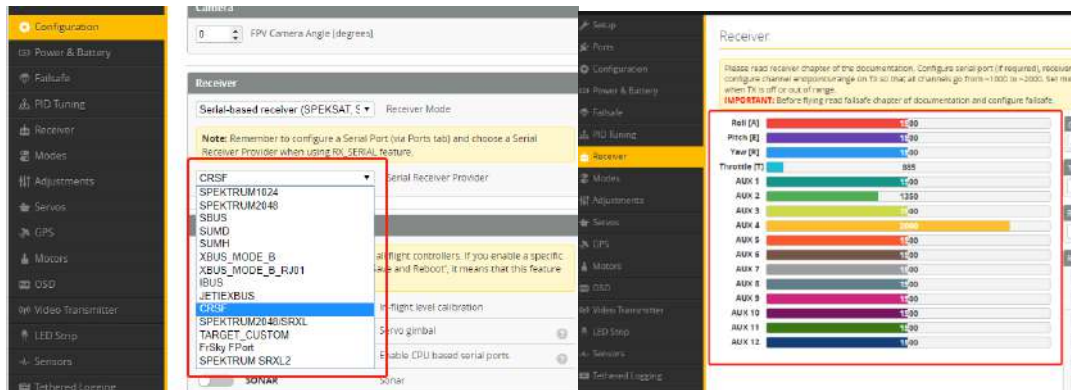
Configuration
Power & Battery
Failsafe
PID Tuning
Receiver
Modes
Adjustments
Servos
GPS
Motors
OSD
Video Transmitter
LED Strip
Sensors
Tethered Logging

Camera
0
FPV Camera Angle [degrees]

Receiver
Serial-based receiver (SPEKSAT, S ▾
Receiver Mode

Note: Remember to configure a Serial Port (via Ports tab) and choose a Serial Receiver Provider when using RX_SERIAL feature.

CRSF ▾
Serial Receiver Provider
SPEKTRUM1024
SPEKTRUM2048
SBUS
SUMD
SUMH
XBUS_MODE_B
XBUS_MODE_B_RJ01
IBUS
JETIEXBUS
CRSF
SPEKTRUM2048/SRXL
TARGET_CUSTOM
FrSky FPort
SPEKTRUM SRXL2

all flight controllers. If you enable a specific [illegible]ave and Reboot', it means that this feature

In-flight level calibration
Servo gimbal
Enable CPU based serial ports
SONAR
Sonar

Setup
Ports
Configuration
Power & Battery
Failsafe
PID Tuning
Receiver
Modes
Adjustments
Servos
GPS
Motors
OSD
Video Transmitter
LED Strip
Sensors
Tethered Logging

Receiver

Please read receiver chapter of the documentation. Configure serial port (if required), receiver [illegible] configure channel endpoints/range on TX so that all channels go from ~1000 to ~2000. Set m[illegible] when TX is off or out of range.
IMPORTANT: Before flying read failsafe chapter of documentation and configure failsafe.

| | |
|---|---|
| Roll [A] | 1500 |
| Pitch [E] | 1500 |
| Yaw [R] | 1500 |
| Throttle [T] | 885 |
| AUX 1 | 1500 |
| AUX 2 | 1350 |
| AUX 3 | 1500 |
| AUX 4 | 2000 |
| AUX 5 | 1500 |
| AUX 6 | 1500 |
| AUX 7 | 1500 |
| AUX 8 | 1500 |
| AUX 9 | 1500 |
| AUX 10 | 1500 |
| AUX 11 | 1500 |
| AUX 12 | 1500 |